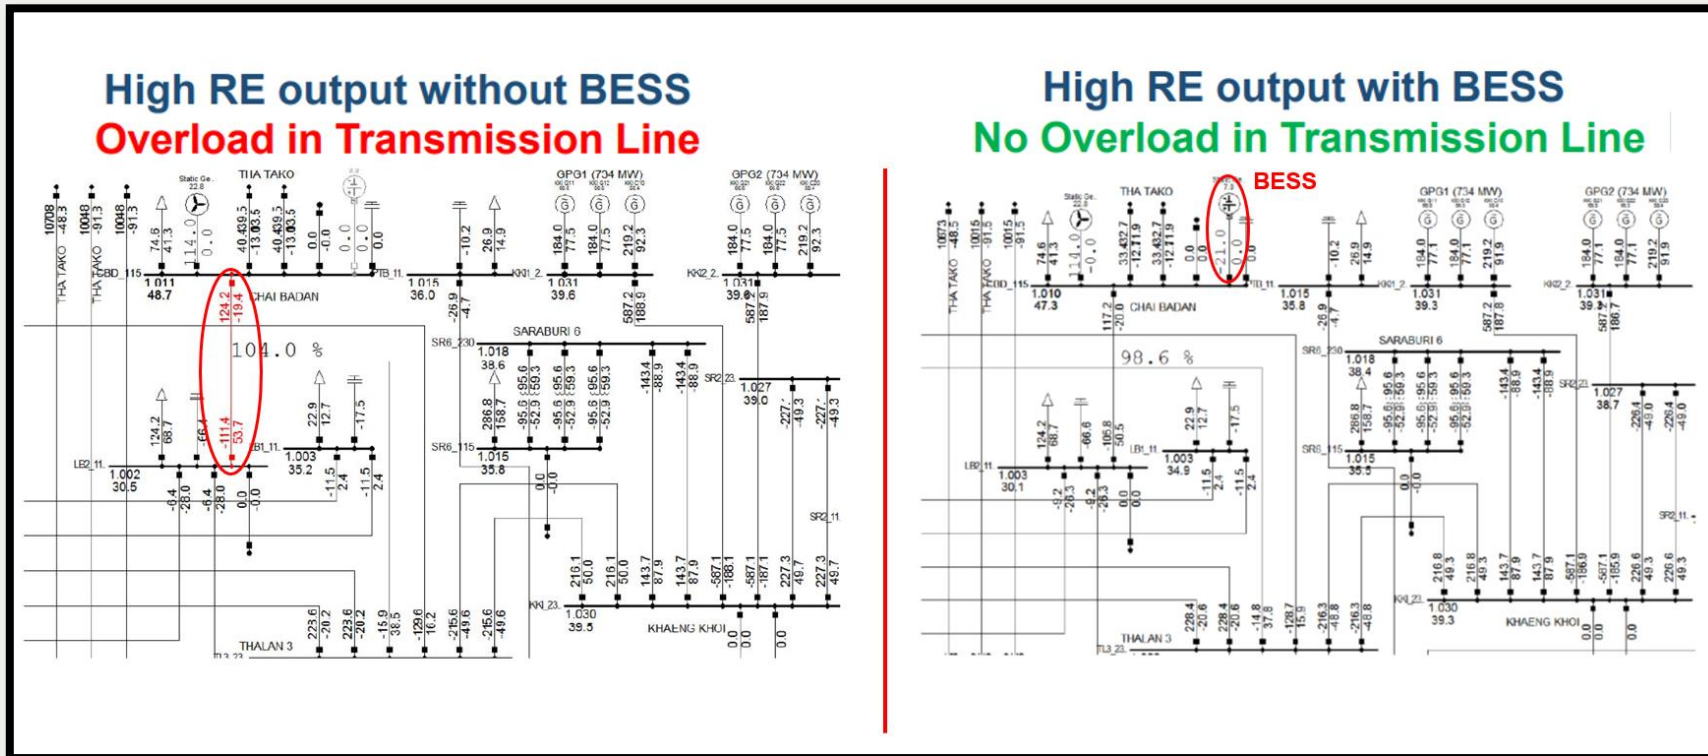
High RE output without BESS
Overload in Transmission Line

Static Ge. 22.8
THA TAKO
GPG1 (734 MW)
GPG2 (734 MW)
107.08 -48.3
104.8 -91.3
104.8 -91.3
THA TAKO
THA TAKO
74.6 41.3
14.0 0.0
40.4 39.5
40.4 39.5
-13.0 3.5
-13.0 3.5
0.0 -0.0
0.0 -0.0
0.0
-10.2
26.9 14.9
184.0 77.5
184.0 77.5
219.2 92.3
184.0 77.5
184.0 77.5
219.2 92.3
CBD_115
1.011 48.7
CHAI BADAN
TB_11
1.015 36.0
KKI_2
1.031 39.6
KKI2_2
1.031 39.6
124.2 -19.4
104.0 %
-26.9 -4.7
587.2 188.9
587 187.9
SARABURI 6
SR6_230
1.018 38.6
286.8 158.7
-95.6 -52.9
-95.6 -52.9
-95.6 -52.9
-143.4 -88.9
-143.4 -88.9
SR2_23
1.027 39.0
-227 -49.3
-227 -49.3
124.2 68.7
-66.7
-111.4 53.7
22.9 12.7
-17.5
LB1_11
1.003 35.2
-11.5 2.4
-11.5 2.4
SR6_115
1.015 35.8
LB2_11
1.002 30.5
-6.4 -28.0
-6.4 -28.0
0.0 -0.0
0.0 -0.0
SR2_11
216.1 50.0
216.1 50.0
143.7 87.9
143.7 87.9
-587.1 -188.1
587.1 187.1
227.3 49.7
227.3 49.7
KKI_23
1.030 39.5
KHAENG KHOI
0.0 0.0
0.0
223.6 -20.2
223.6 -20.2
-15.9 38.5
-129.6 16.2
-215.6 -49.6
-215.6 -49.6
THALAN 3
TL3_23

High RE output with BESS
No Overload in Transmission Line

BESS
Static Ge.
THA TAKO
GPG1 (734 MW)
GPG2 (734 MW)
106.73 -48.5
100.15 -91.5
100.15 -91.5
THA TAKO
THA TAKO
74.6 41.3
14.0 -0.0
33.4 32.7 -12.7 11.9
33.4 32.7 -12.7 11.9
0.0 0.0
21.0 0.0
-10.2
26.9 14.9
184.0 77.1
184.0 77.1
219.2 91.9
184.0 77.1
184.0 77.1
219.2 91.9
CBD_115
1.010 47.3
CHAI BADAN
TB_11
1.015 35.8
KKI1_2
1.031 39.3
KKI2_2
1.031 39.3
117.2 -20.0
98.6 %
-26.9 -4.7
587.2 187.8
587.2 186.7
SARABURI 6
SR6_230
1.018 38.4
286.8 158.7
-95.6 -52.9
-95.6 -52.9
-95.6 -52.9
-143.4 -88.9
-143.4 -88.9
SR2_23
1.027 38.7
-226.4 -49.0
-226.4 -49.0
124.2 68.7
-66.6
-106.8 50.5
22.9 12.7
-17.5
LB1_11
1.003 34.9
-11.5 2.4
-11.5 2.4
SR6_115
1.015 35.5
LB2_11
1.003 30.1
-9.2 -28.3
-9.2 -28.3
0.0 0.0
0.0 -0.0
SR2_11
216.8 49.3
216.8 49.3
143.7 87.9
143.7 87.9
-587.1 -186.0
-587.1 -185.9
226.6 49.3
226.6 49.3
KKI_23
1.030 39.3
KHAENG KHOI
0.0 0.0
0.0
228.4 -20.6
228.4 -20.6
-14.8 37.8
-128.7 15.9
-216.3 -48.8
-216.3 -48.8
THALAN 3
TL3_23